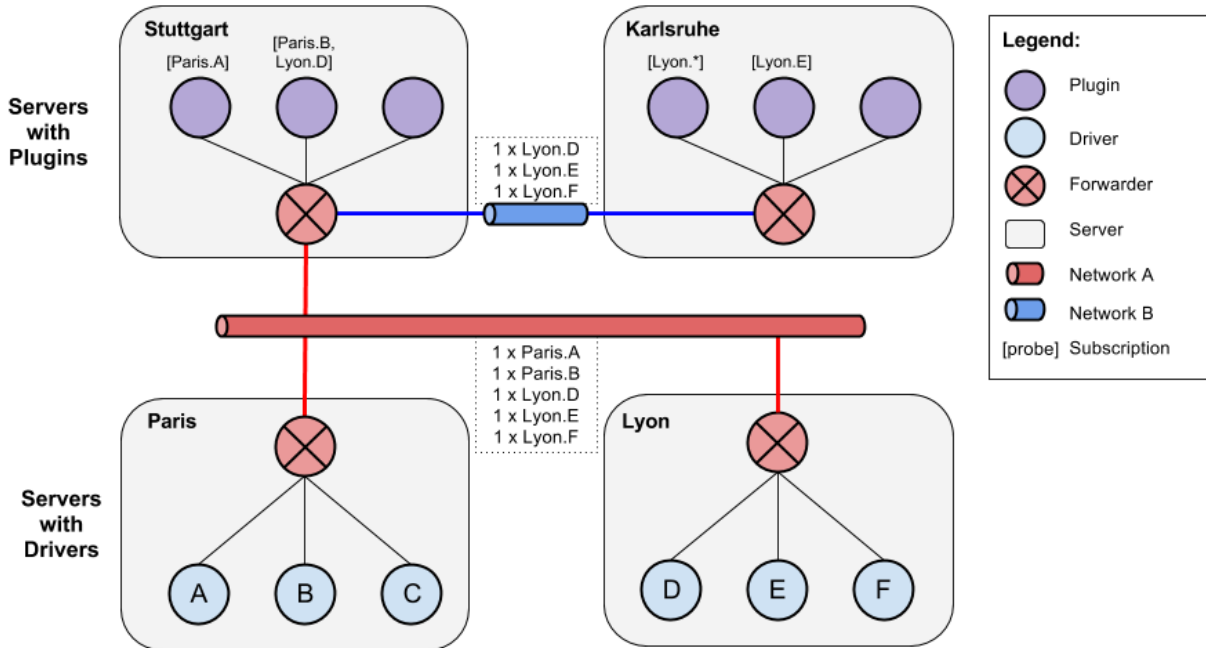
Servers with Plugins

Stuttgart

[Paris.A]

[Paris.B, Lyon.D]

Karlsruhe

[Lyon.*]

[Lyon.E]

1 x Lyon.D
1 x Lyon.E
1 x Lyon.F

1 x Paris.A
1 x Paris.B
1 x Lyon.D
1 x Lyon.E
1 x Lyon.F

Servers with Drivers

Paris

A B C

Lyon

D E F

Legend:
Plugin
Driver
Forwarder
Server
Network A
Network B
[probe] Subscription